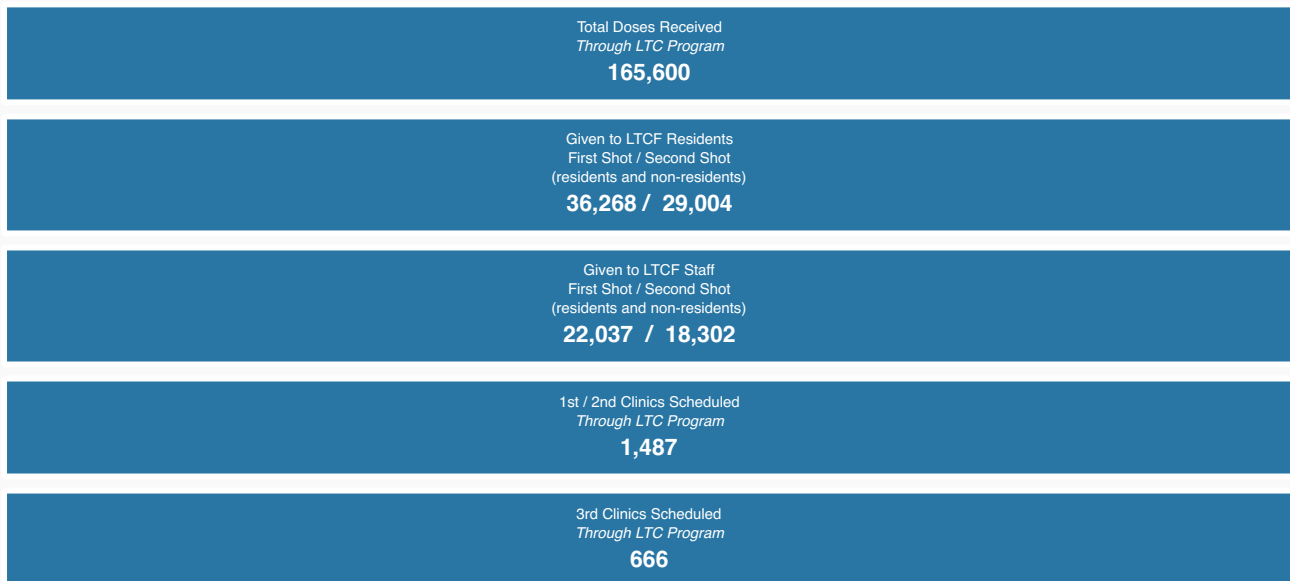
Total Doses Received
Through LTC Program
165,600

Given to LTCF Residents
First Shot / Second Shot
(residents and non-residents)
36,268 / 29,004

Given to LTCF Staff
First Shot / Second Shot
(residents and non-residents)
22,037 / 18,302

1st / 2nd Clinics Scheduled
Through LTC Program
1,487

3rd Clinics Scheduled
Through LTC Program
666